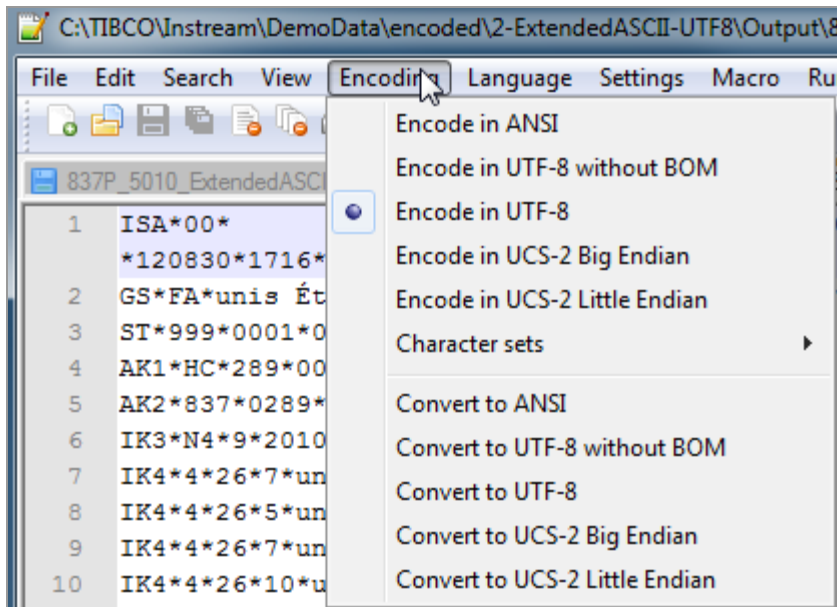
C:\TIBCO\Instream\DemoData\encoded\2-ExtendedASCII-UTF8\Output\8

File Edit Search View Encoding Language Settings Macro Ru

837P_5010_ExtendedASCI

1 ISA*00*
*120830*1716*
2 GS*FA*unis Ét
3 ST*999*0001*0
4 AK1*HC*289*00
5 AK2*837*0289*
6 IK3*N4*9*2010
7 IK4*4*26*7*un
8 IK4*4*26*5*un
9 IK4*4*26*7*un
10 IK4*4*26*10*u

Encode in ANSI
Encode in UTF-8 without BOM
Encode in UTF-8
Encode in UCS-2 Big Endian
Encode in UCS-2 Little Endian
Character sets
Convert to ANSI
Convert to UTF-8 without BOM
Convert to UTF-8
Convert to UCS-2 Big Endian
Convert to UCS-2 Little Endian